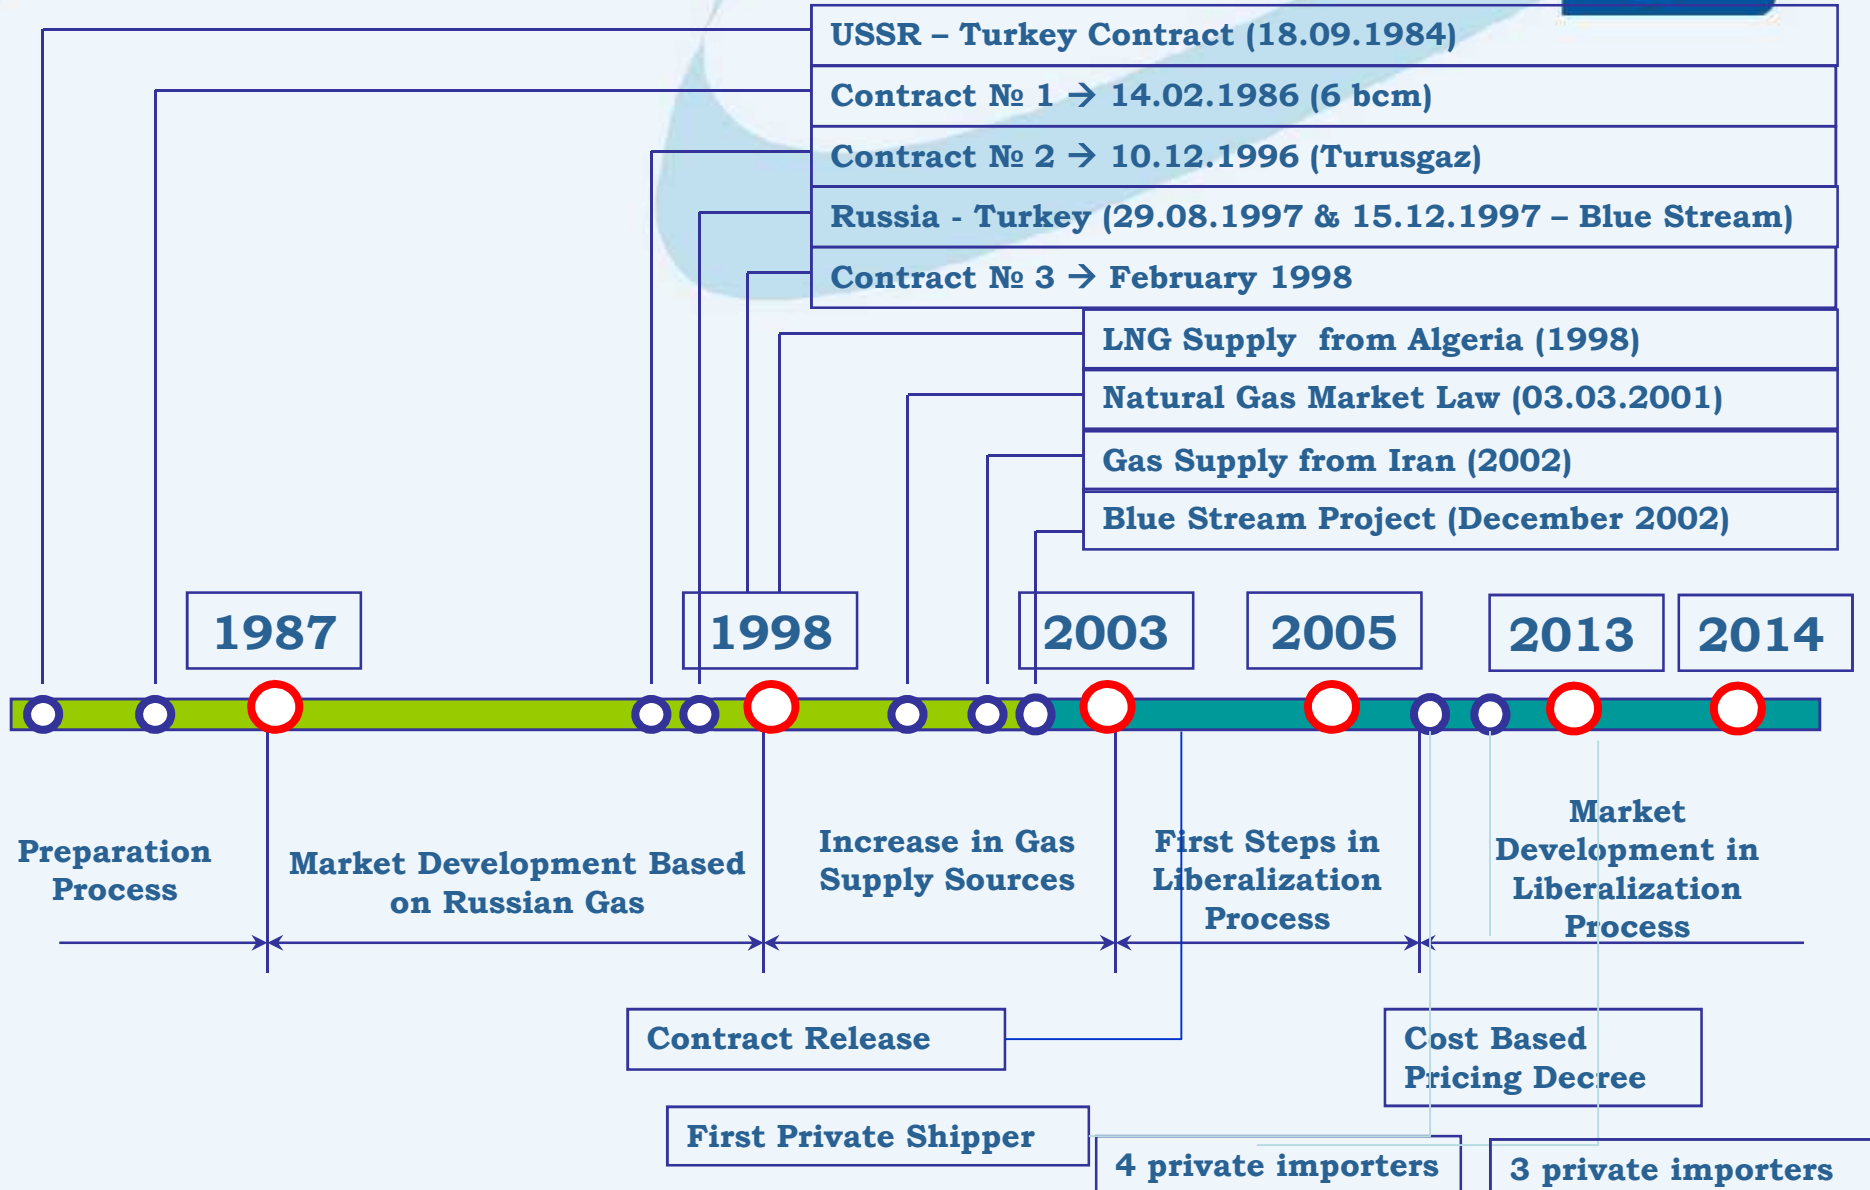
USSR – Turkey Contract (18.09.1984)

Contract № 1 → 14.02.1986 (6 bcm)

Contract № 2 → 10.12.1996 (Turusgaz)

Russia - Turkey (29.08.1997 & 15.12.1997 – Blue Stream)

Contract № 3 → February 1998

LNG Supply from Algeria (1998)

Natural Gas Market Law (03.03.2001)

Gas Supply from Iran (2002)

Blue Stream Project (December 2002)

1987

1998

2003

2005

2013

2014

Preparation Process

Market Development Based on Russian Gas

Increase in Gas Supply Sources

First Steps in Liberalization Process

Market Development in Liberalization Process

Contract Release

Cost Based Pricing Decree

First Private Shipper

4 private importers

3 private importers